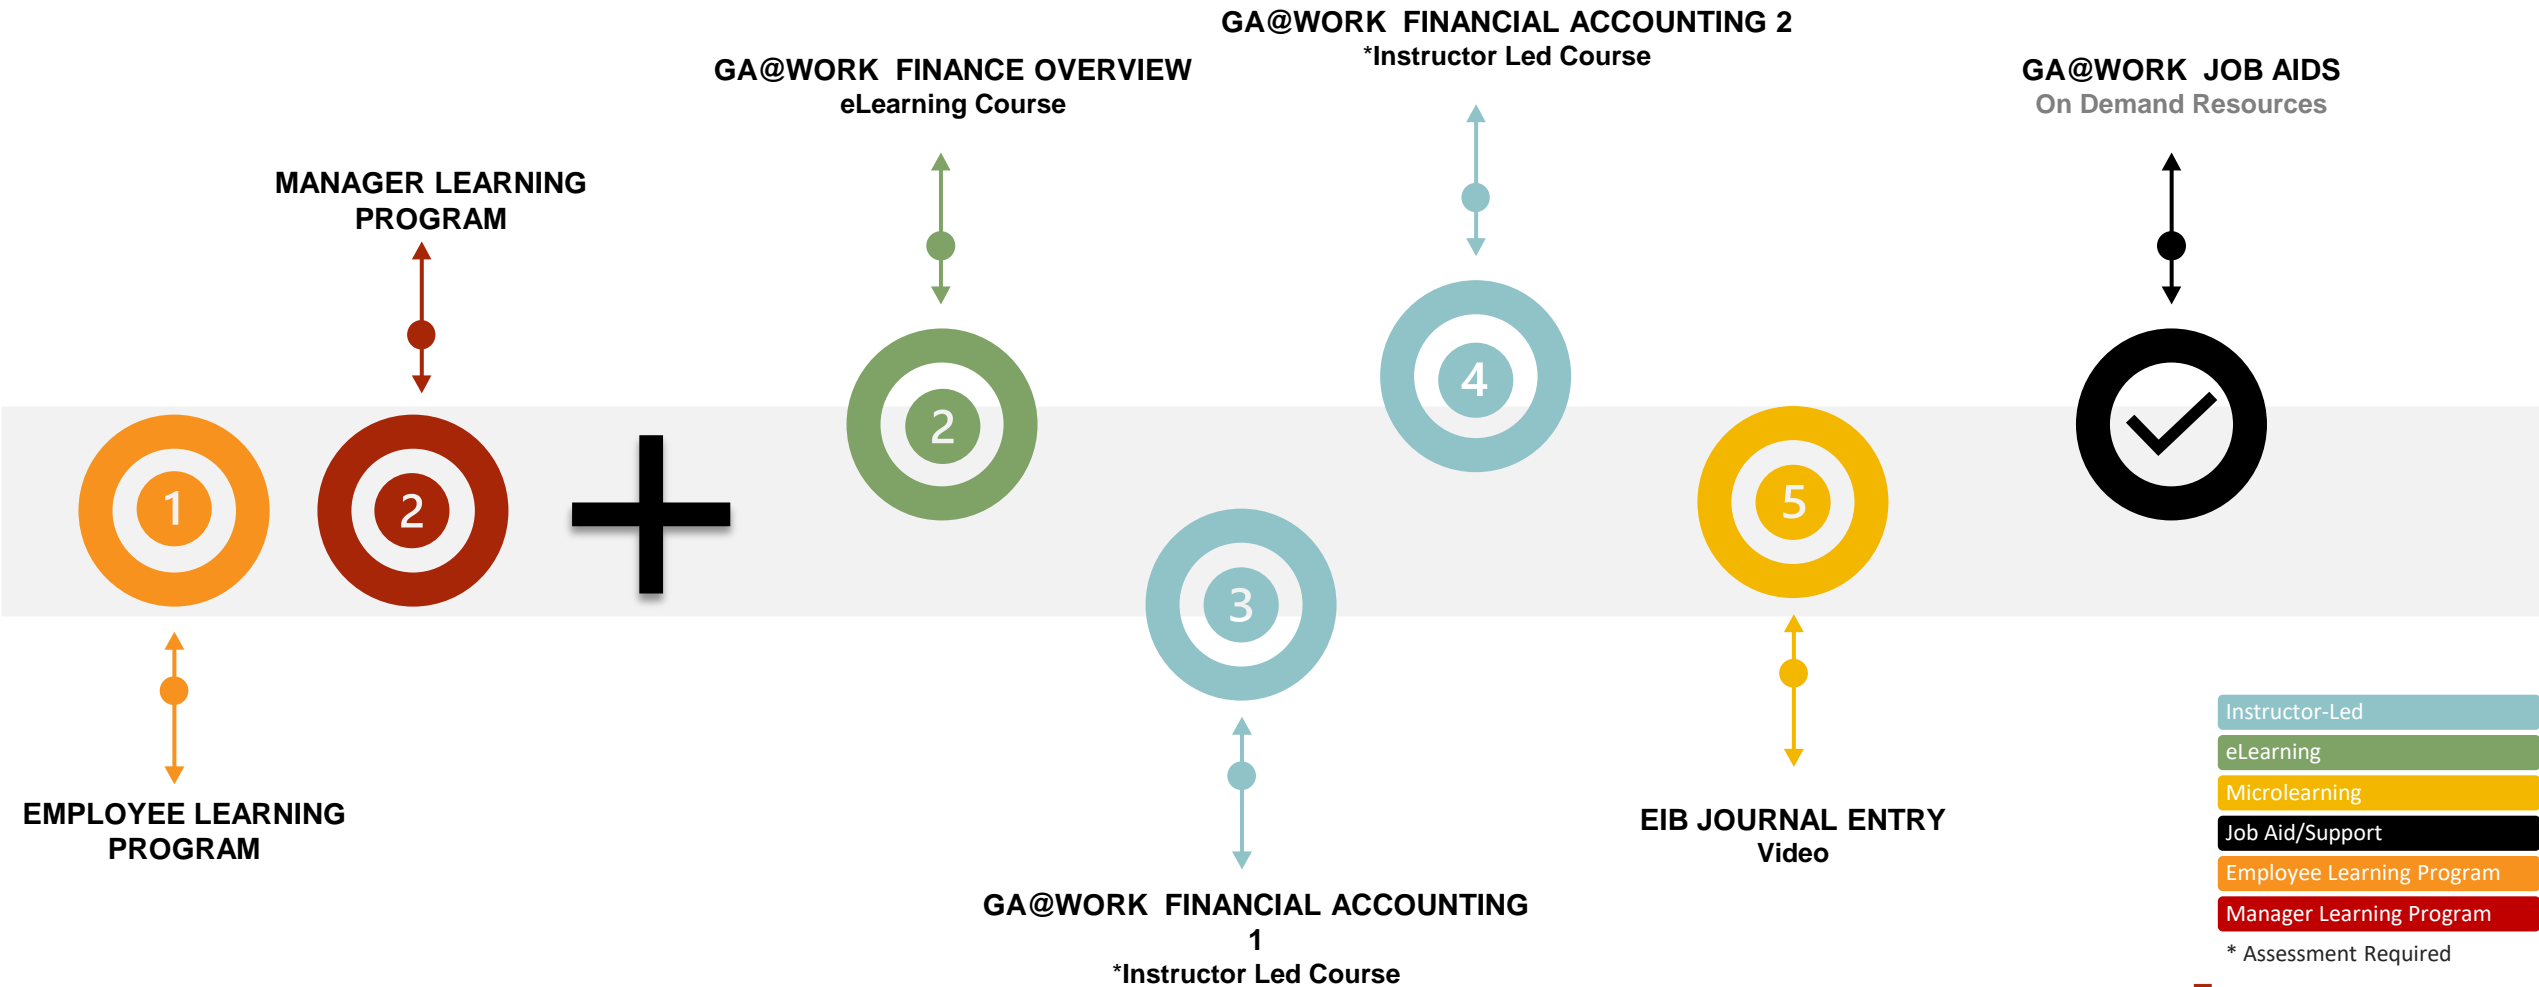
GA@WORK FINANCIAL ACCOUNTING 2
*Instructor Led Course

GA@WORK FINANCE OVERVIEW
eLearning Course

GA@WORK JOB AIDS
On Demand Resources

MANAGER LEARNING PROGRAM

1

2

2

4

3

5

EMPLOYEE LEARNING PROGRAM

EIB JOURNAL ENTRY
Video

GA@WORK FINANCIAL ACCOUNTING 1
*Instructor Led Course

Instructor-Led
eLearning
Microlearning
Job Aid/Support
Employee Learning Program
Manager Learning Program
* Assessment Required